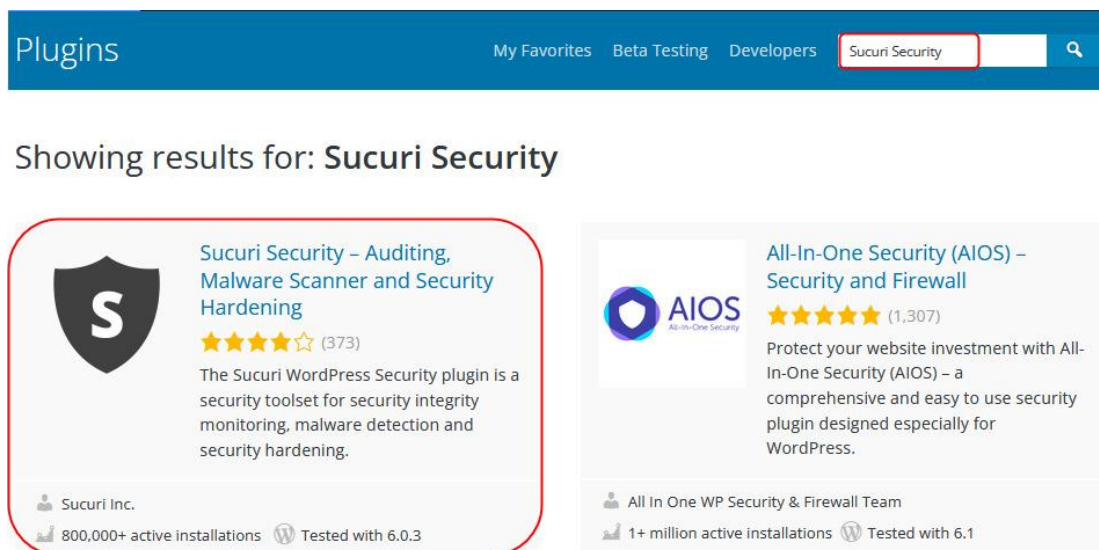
Plugins

My Favorites Beta Testing Developers Sucuri Security

Showing results for: **Sucuri Security**

S

Sucuri Security – Auditing, Malware Scanner and Security Hardening

(373)

The Sucuri WordPress Security plugin is a security toolset for security integrity monitoring, malware detection and security hardening.

Sucuri Inc.

800,000+ active installations Tested with 6.0.3

AIOS All-In-One Security

All-In-One Security (AIOS) – Security and Firewall

(1,307)

Protect your website investment with All-In-One Security (AIOS) – a comprehensive and easy to use security plugin designed especially for WordPress.

All In One WP Security & Firewall Team

1+ million active installations Tested with 6.1